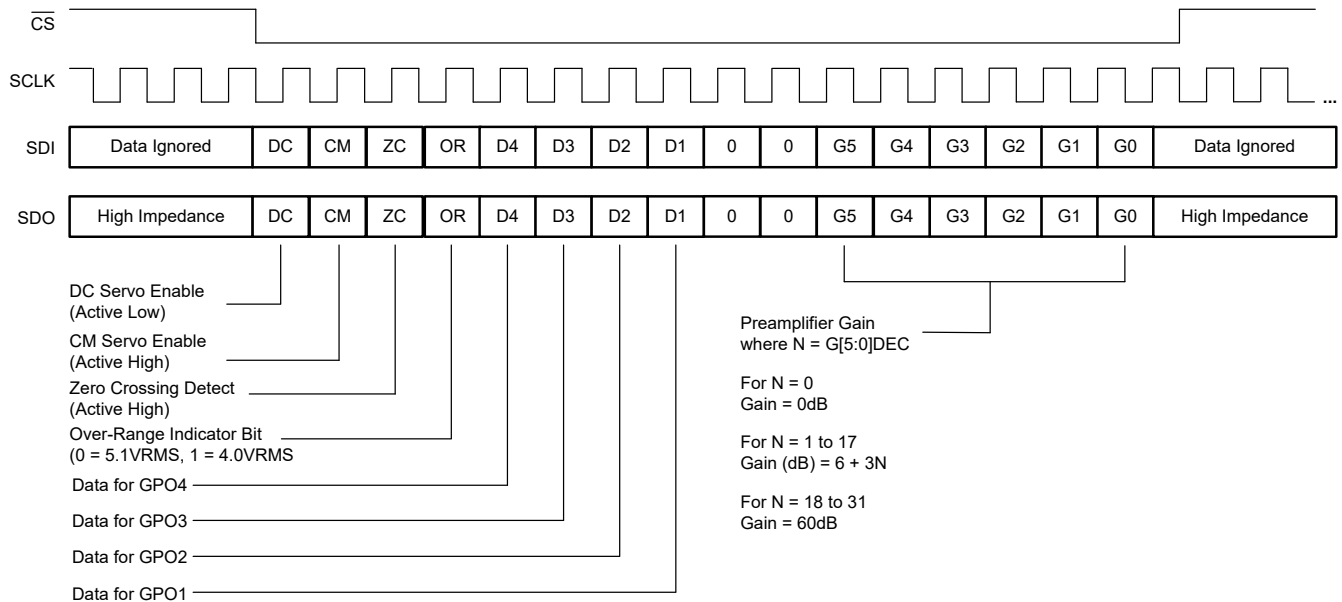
$\overline{CS}$

SCLK

...

| SDI | Data Ignored | DC | CM | ZC | OR | D4 | D3 | D2 | D1 | 0 | 0 | G5 | G4 | G3 | G2 | G1 | G0 | Data Ignored |
|---|---|---|---|---|---|---|---|---|---|---|---|---|---|---|---|---|---|---|
| SDO | High Impedance | DC | CM | ZC | OR | D4 | D3 | D2 | D1 | 0 | 0 | G5 | G4 | G3 | G2 | G1 | G0 | High Impedance |

DC Servo Enable
(Active Low)

CM Servo Enable
(Active High)

Zero Crossing Detect
(Active High)

Over-Range Indicator Bit
(0 = 5.1VRMS, 1 = 4.0VRMS

Data for GPO4

Data for GPO3

Data for GPO2

Data for GPO1

Preamplifier Gain
where N = G[5:0]DEC

For N = 0
Gain = 0dB

For N = 1 to 17
Gain (dB) = 6 + 3N

For N = 18 to 31
Gain = 60dB